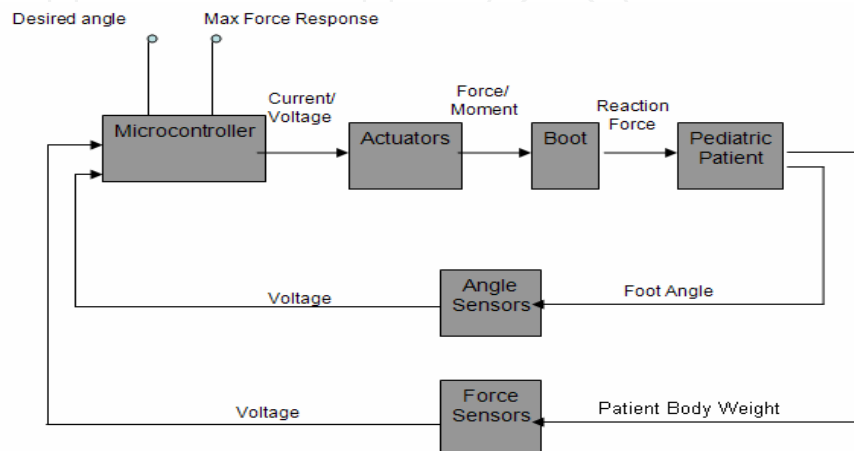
Desired angle

Max Force Response

Microcontroller

Current/ Voltage

Actuators

Force/ Moment

Boot

Reaction Force

Pediatric Patient

Voltage

Angle Sensors

Foot Angle

Voltage

Force Sensors

Patient Body Weight